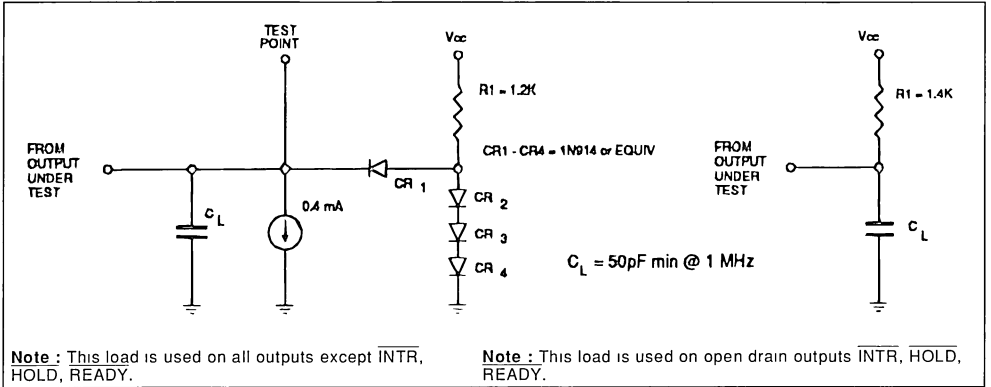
TEST POINT

Vcc

R1 = 1.2K

FROM OUTPUT UNDER TEST

CR1 - CR4 = 1N914 or EQUIV

CR 1

$C_L$

0.4 mA

CR 2

CR 3

CR 4

$C_L$ = 50pF min @ 1 MHz

Vcc

R1 = 1.4K

FROM OUTPUT UNDER TEST

$C_L$

Note : This load is used on all outputs except $\overline{\text{INTR}}$, HOLD, READY.

Note : This load is used on open drain outputs $\overline{\text{INTR}}$, $\overline{\text{HOLD}}$, $\overline{\text{READY}}$.